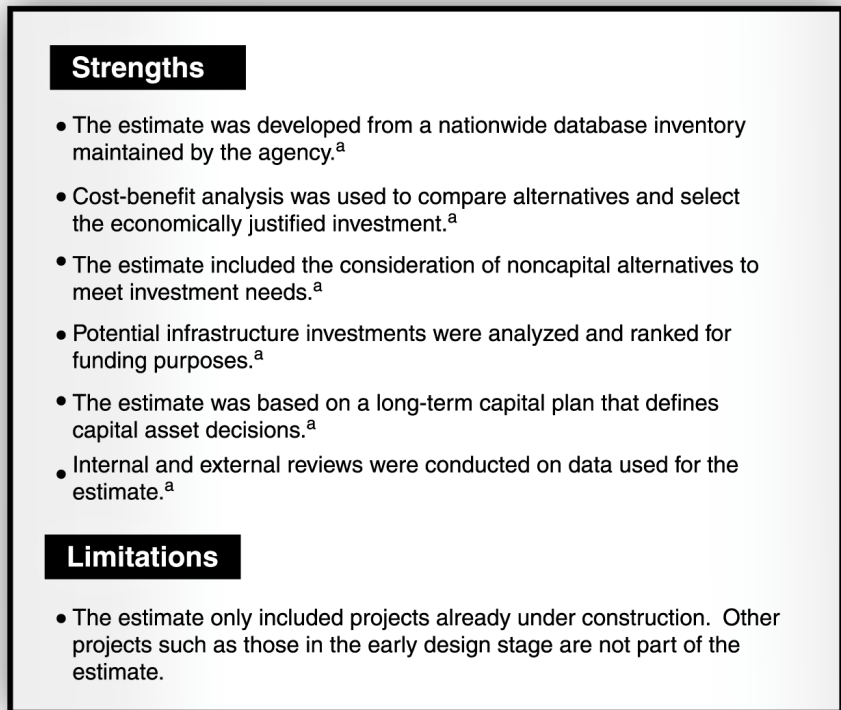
Strengths

• The estimate was developed from a nationwide database inventory maintained by the agency.$^{a}$

• Cost-benefit analysis was used to compare alternatives and select the economically justified investment.$^{a}$

• The estimate included the consideration of noncapital alternatives to meet investment needs.$^{a}$

• Potential infrastructure investments were analyzed and ranked for funding purposes.$^{a}$

• The estimate was based on a long-term capital plan that defines capital asset decisions.$^{a}$

• Internal and external reviews were conducted on data used for the estimate.$^{a}$

Limitations

• The estimate only included projects already under construction. Other projects such as those in the early design stage are not part of the estimate.